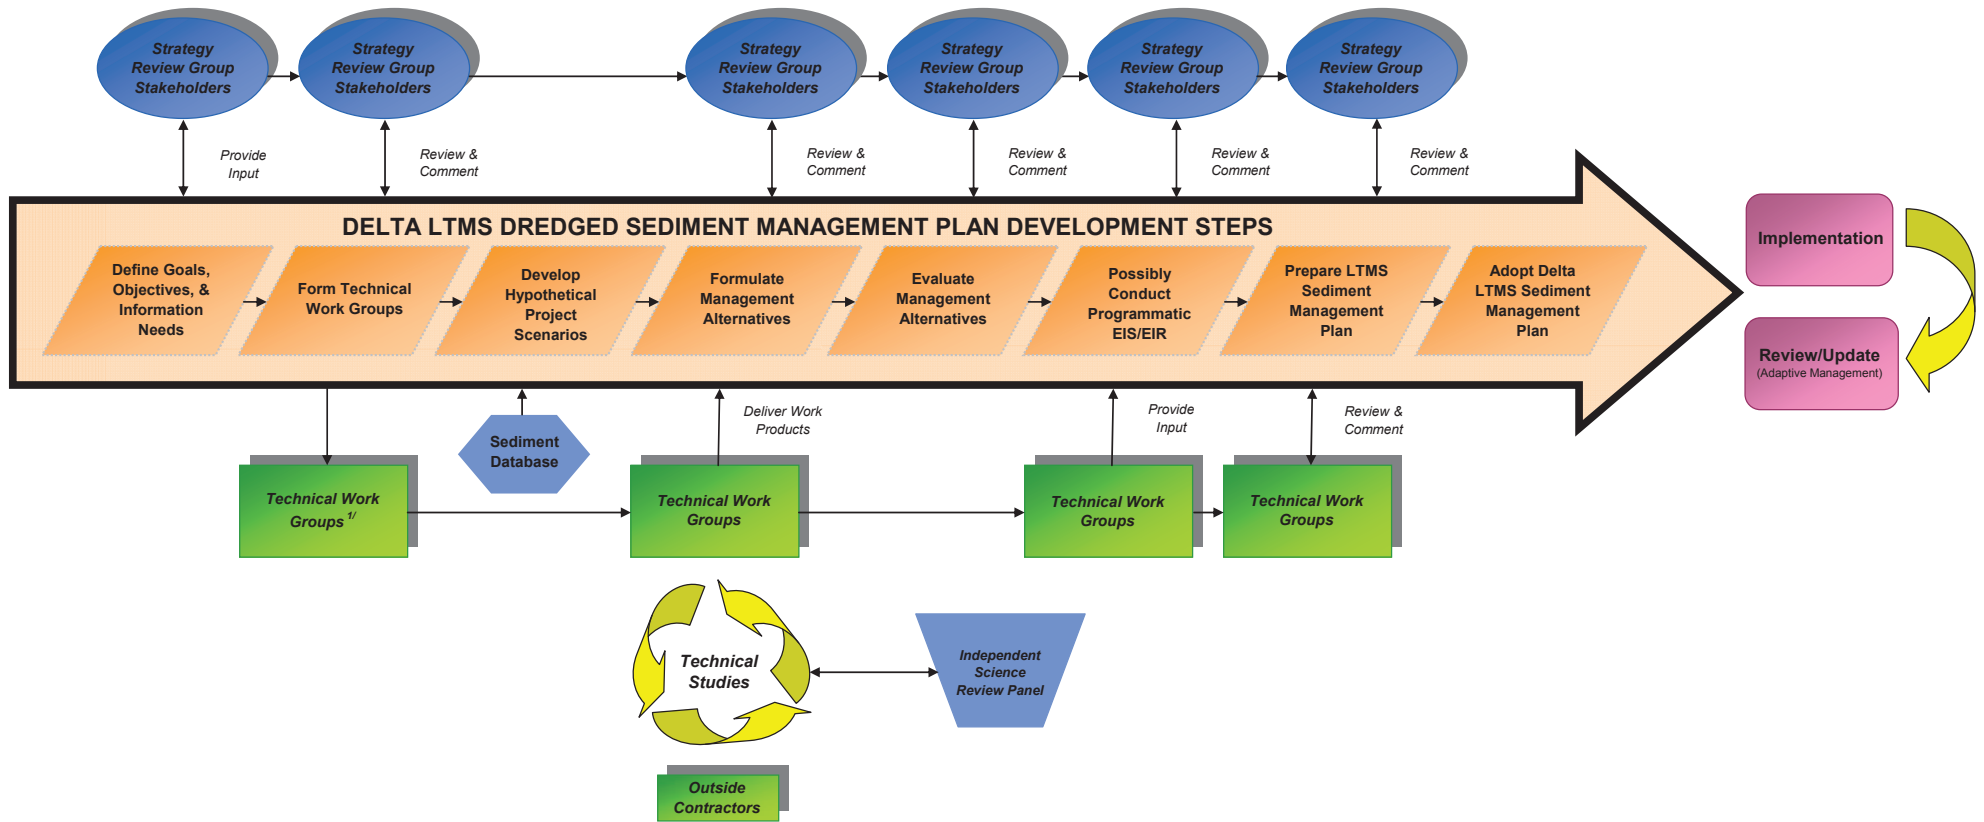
Strategy Review Group Stakeholders

Strategy Review Group Stakeholders

Strategy Review Group Stakeholders

Strategy Review Group Stakeholders

Strategy Review Group Stakeholders

Strategy Review Group Stakeholders

Provide Input

Review & Comment

Review & Comment

Review & Comment

Review & Comment

Review & Comment

DELTA LTMS DREDGED SEDIMENT MANAGEMENT PLAN DEVELOPMENT STEPS

Define Goals, Objectives, & Information Needs

Form Technical Work Groups

Develop Hypothetical Project Scenarios

Formulate Management Alternatives

Evaluate Management Alternatives

Possibly Conduct Programmatic EIS/EIR

Prepare LTMS Sediment Management Plan

Adopt Delta LTMS Sediment Management Plan

Implementation

Review/Update
(Adaptive Management)

Sediment Database

Deliver Work Products

Provide Input

Review & Comment

Technical Work Groups $^{1/}$

Technical Work Groups

Technical Work Groups

Technical Work Groups

Technical Studies

Independent Science Review Panel

Outside Contractors